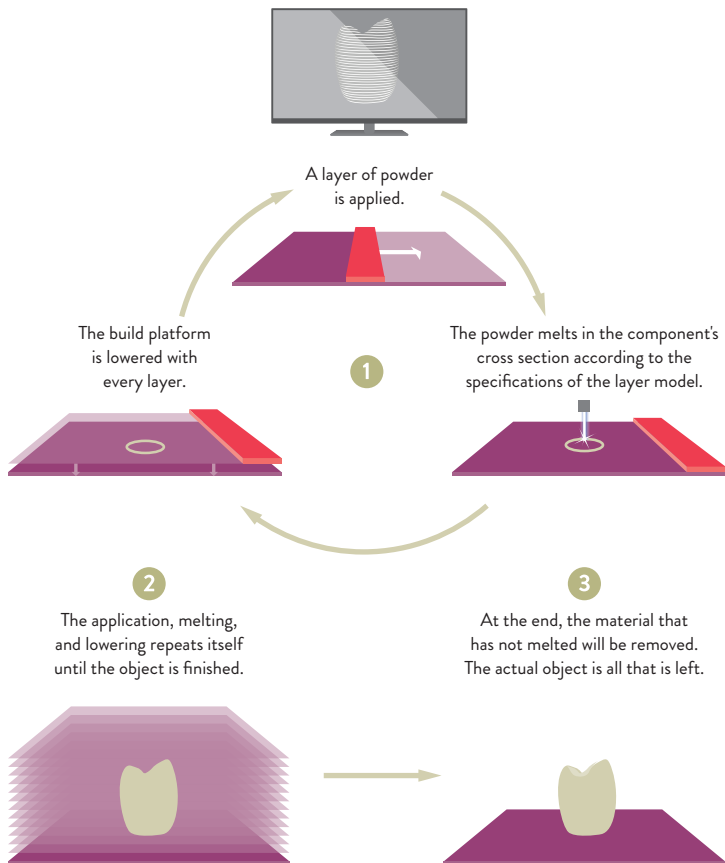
A layer of powder is applied.

The build platform is lowered with every layer.

1

The powder melts in the component's cross section according to the specifications of the layer model.

2

The application, melting, and lowering repeats itself until the object is finished.

3

At the end, the material that has not melted will be removed. The actual object is all that is left.